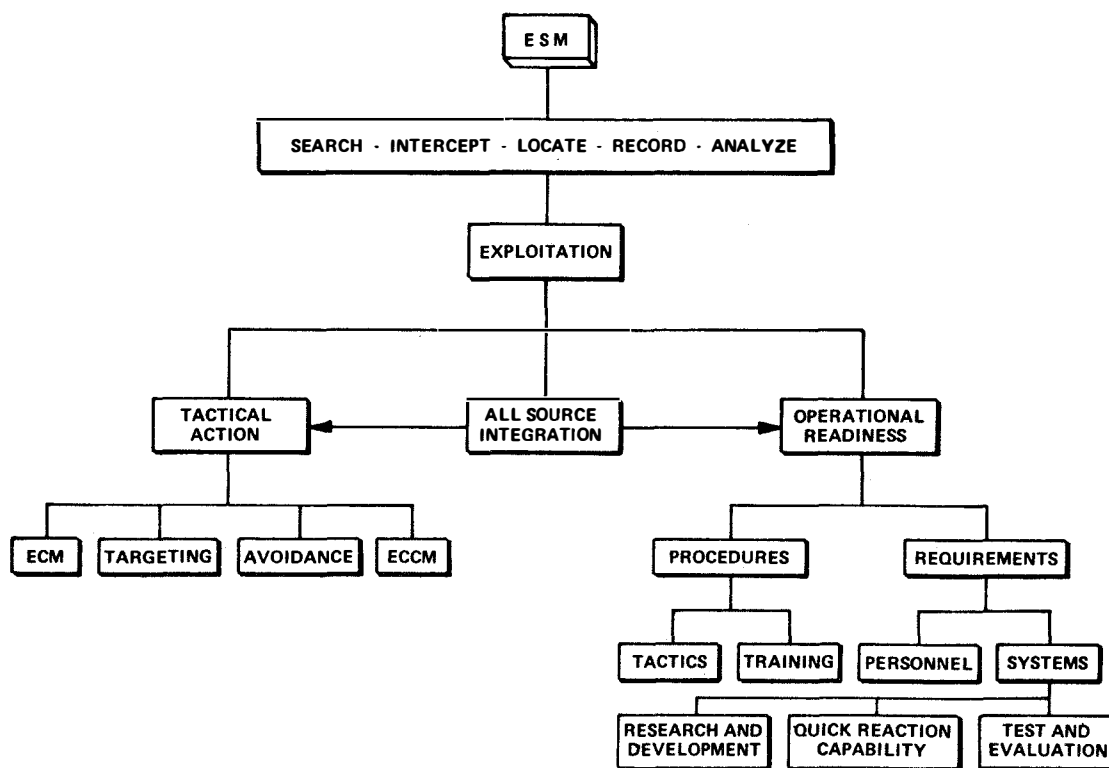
ESM

SEARCH · INTERCEPT · LOCATE · RECORD · ANALYZE

EXPLOITATION

TACTICAL ACTION

ALL SOURCE INTEGRATION

OPERATIONAL READINESS

ECM

TARGETING

AVOIDANCE

ECCM

PROCEDURES

REQUIREMENTS

TACTICS

TRAINING

PERSONNEL

SYSTEMS

RESEARCH AND DEVELOPMENT

QUICK REACTION CAPABILITY

TEST AND EVALUATION